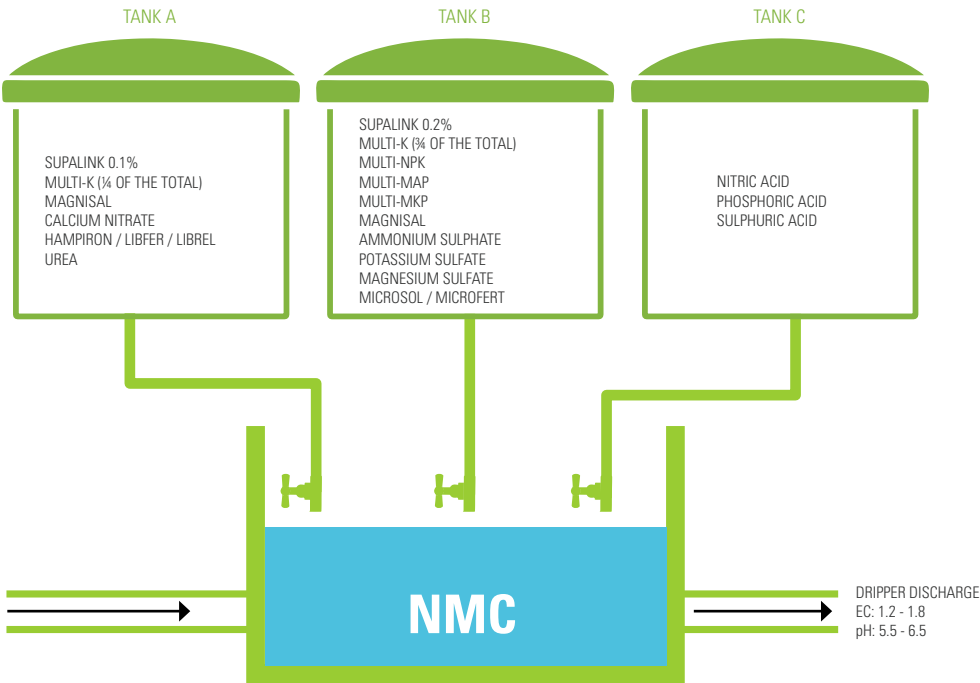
TANK A

TANK B

TANK C

SUPALINK 0.1%
MULTI-K (¼ OF THE TOTAL)
MAGNISAL
CALCIUM NITRATE
HAMPIRON / LIBFER / LIBREL
UREA

SUPALINK 0.2%
MULTI-K (¾ OF THE TOTAL)
MULTI-NPK
MULTI-MAP
MULTI-MKP
MAGNISAL
AMMONIUM SULPHATE
POTASSIUM SULFATE
MAGNESIUM SULFATE
MICROSOL / MICROFERT

NITRIC ACID
PHOSPHORIC ACID
SULPHURIC ACID

NMC

DRIPPER DISCHARGE
EC: 1.2 - 1.8
pH: 5.5 - 6.5